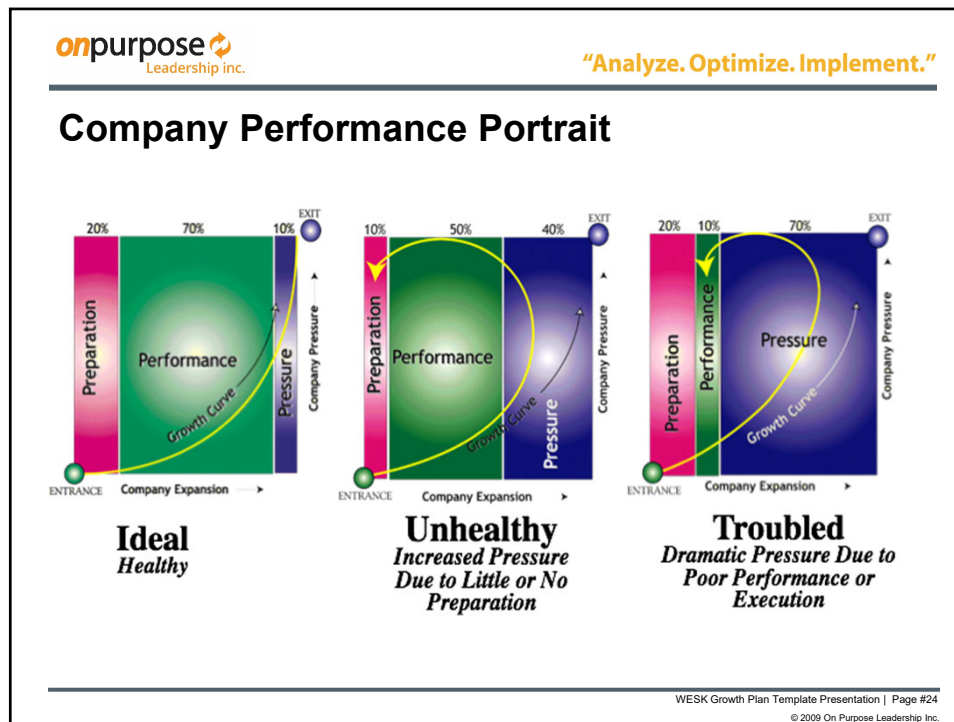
onpurpose Leadership inc.

"Analyze. Optimize. Implement."

Company Performance Portrait

20% 70% 10% EXIT

Preparation

Performance

Pressure

Company Pressure

Growth Curve

ENTRANCE Company Expansion

Ideal
Healthy

10% 50% 40% EXIT

Preparation

Performance

Pressure

Company Pressure

Growth Curve

ENTRANCE Company Expansion

Unhealthy
Increased Pressure Due to Little or No Preparation

20% 10% 70% EXIT

Preparation

Performance

Pressure

Company Pressure

Growth Curve

ENTRANCE Company Expansion

Troubled
Dramatic Pressure Due to Poor Performance or Execution

WESK Growth Plan Template Presentation | Page #24

© 2009 On Purpose Leadership Inc.